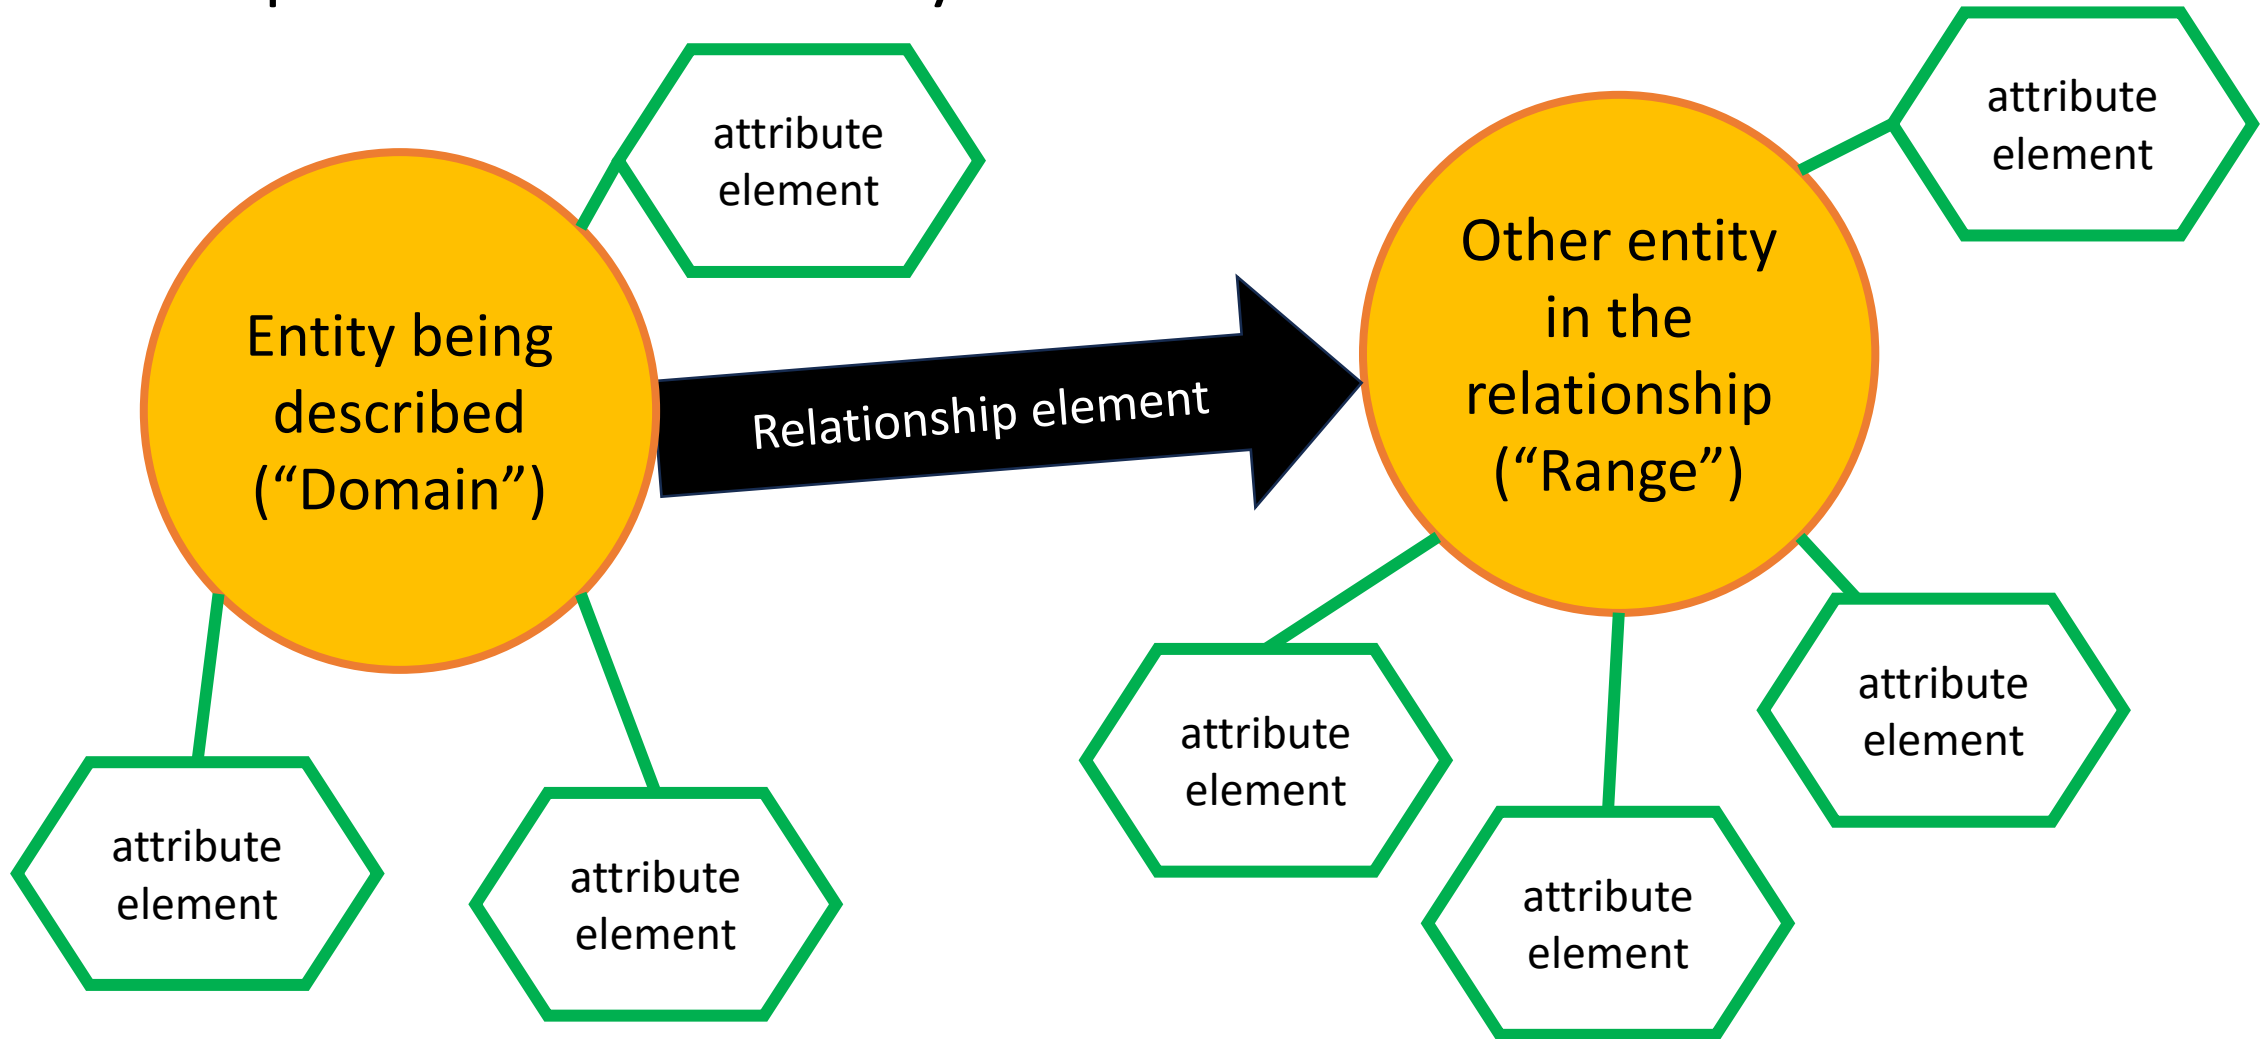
attribute element

Entity being described (“Domain”)

Relationship element

Other entity in the relationship (“Range”)

attribute element

attribute element

attribute element

attribute element

attribute element

attribute element